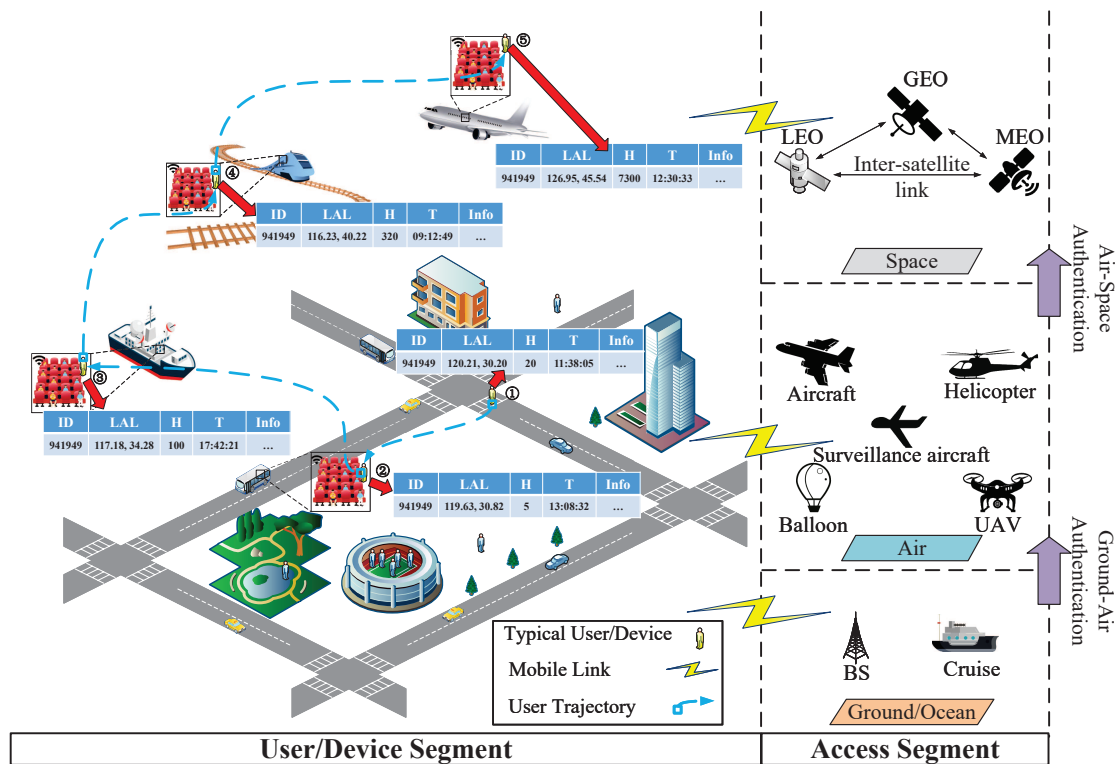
⑤

| ID | LAL | H | T | Info |
|---|---|---|---|---|
| 941949 | 126.95, 45.54 | 7300 | 12:30:33 | ... |

④

| ID | LAL | H | T | Info |
|---|---|---|---|---|
| 941949 | 116.23, 40.22 | 320 | 09:12:49 | ... |

| ID | LAL | H | T | Info |
|---|---|---|---|---|
| 941949 | 120.21, 30.20 | 20 | 11:38:05 | ... |

①

③

| ID | LAL | H | T | Info |
|---|---|---|---|---|
| 941949 | 117.18, 34.28 | 100 | 17:42:21 | ... |

②

| ID | LAL | H | T | Info |
|---|---|---|---|---|
| 941949 | 119.63, 30.82 | 5 | 13:08:32 | ... |

Typical User/Device

Mobile Link

User Trajectory

GEO

LEO

MEO

Inter-satellite link

Space

Air-Space Authentication

Aircraft

Helicopter

Surveillance aircraft

Balloon

UAV

Air

Ground-Air Authentication

BS

Cruise

Ground/Ocean

User/Device Segment

Access Segment